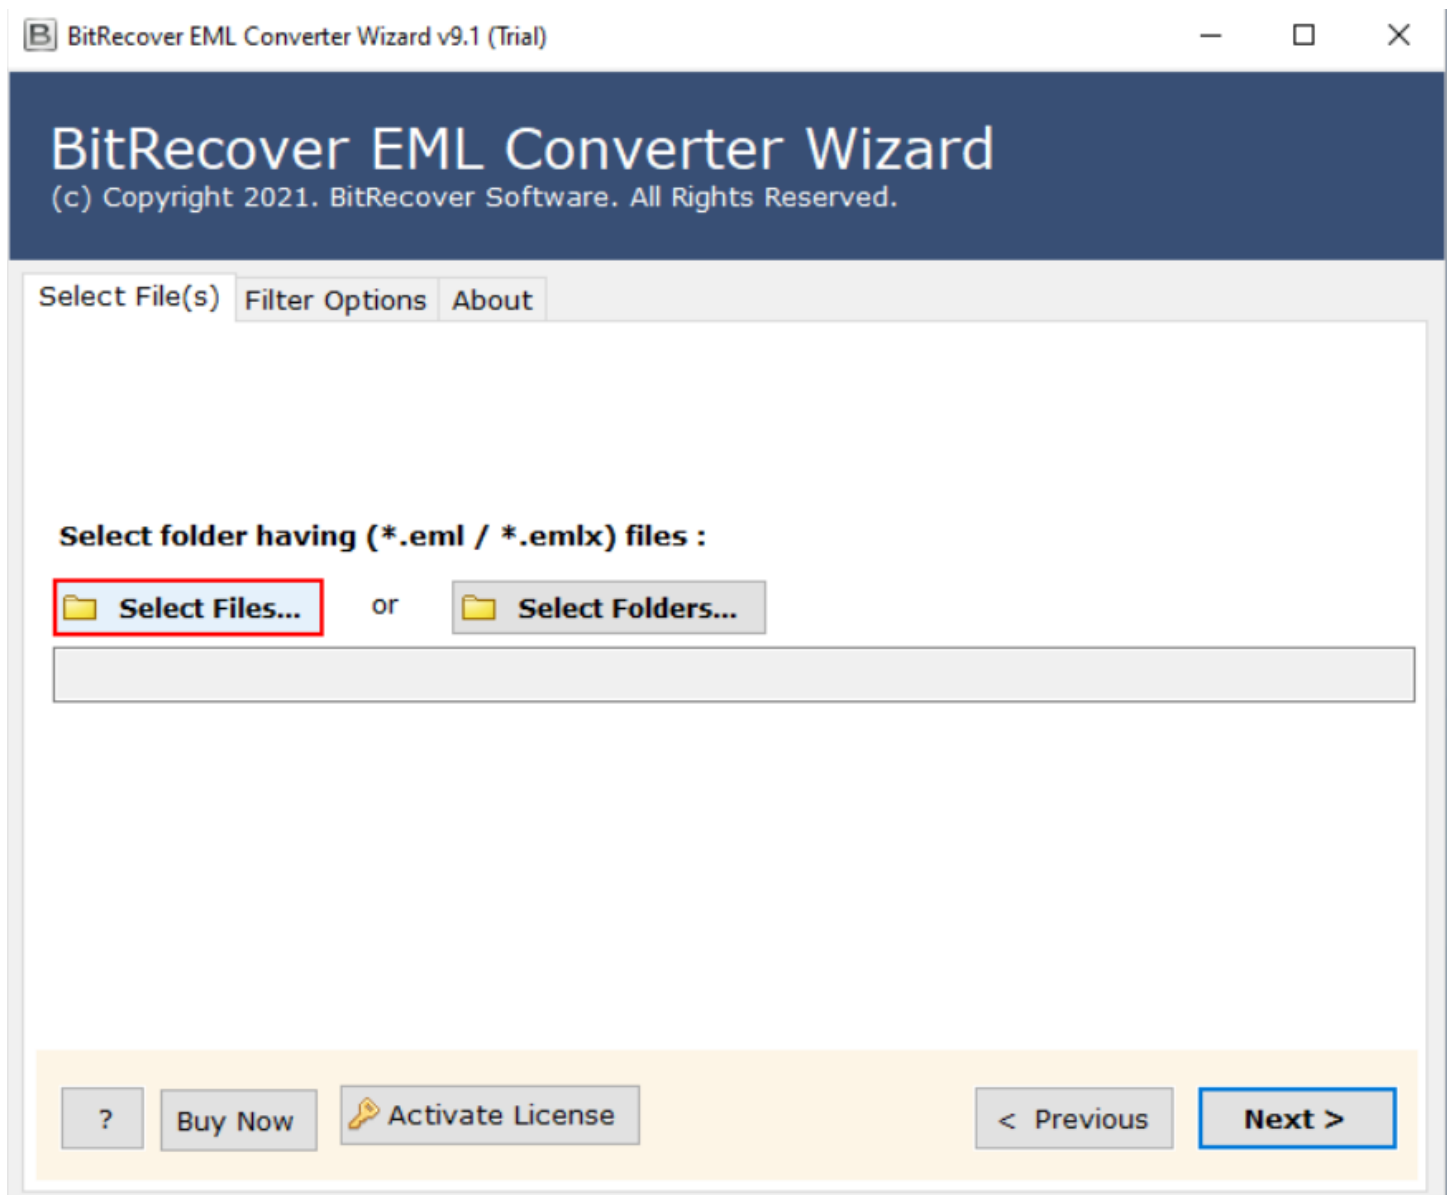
BitRecover EML Converter Wizard v9.1 (Trial)

BitRecover EML Converter Wizard
(c) Copyright 2021. BitRecover Software. All Rights Reserved.

Select File(s) Filter Options About

Select folder having (*.eml / *.emlx) files :

Select Files... or Select Folders...

? Buy Now Activate License < Previous Next >